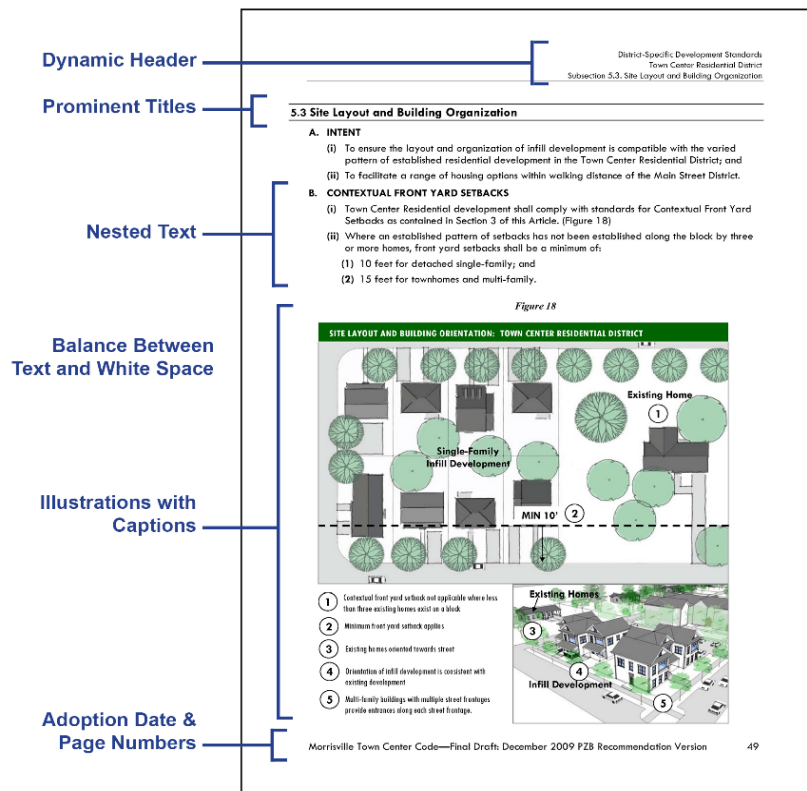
Dynamic Header

District-Specific Development Standards
Town Center Residential District
Subsection 5.3. Site Layout and Building Organization

Prominent Titles

5.3 Site Layout and Building Organization

A. INTENT

(i) To ensure the layout and organization of infill development is compatible with the varied pattern of established residential development in the Town Center Residential District; and

(ii) To facilitate a range of housing options within walking distance of the Main Street District.

Nested Text

B. CONTEXTUAL FRONT YARD SETBACKS

(i) Town Center Residential development shall comply with standards for Contextual Front Yard Setbacks as contained in Section 3 of this Article. (Figure 18)

(ii) Where an established pattern of setbacks has not been established along the block by three or more homes, front yard setbacks shall be a minimum of:

(1) 10 feet for detached single-family; and

(2) 15 feet for townhomes and multi-family.

Balance Between Text and White Space

Figure 18

SITE LAYOUT AND BUILDING ORIENTATION: TOWN CENTER RESIDENTIAL DISTRICT

Existing Home
1
Single-Family Infill Development
MIN 10'
2

Illustrations with Captions

1 Contextual front yard setback not applicable where less than three existing homes exist on a block

2 Minimum front yard setback applies

3 Existing homes oriented towards street

4 Orientation of infill development is consistent with existing development

5 Multi-family buildings with multiple street frontages provide entrances along each street frontage.

Existing Homes
3
4
Infill Development
5

Adoption Date & Page Numbers

Morrisville Town Center Code—Final Draft: December 2009 PZB Recommendation Version 49